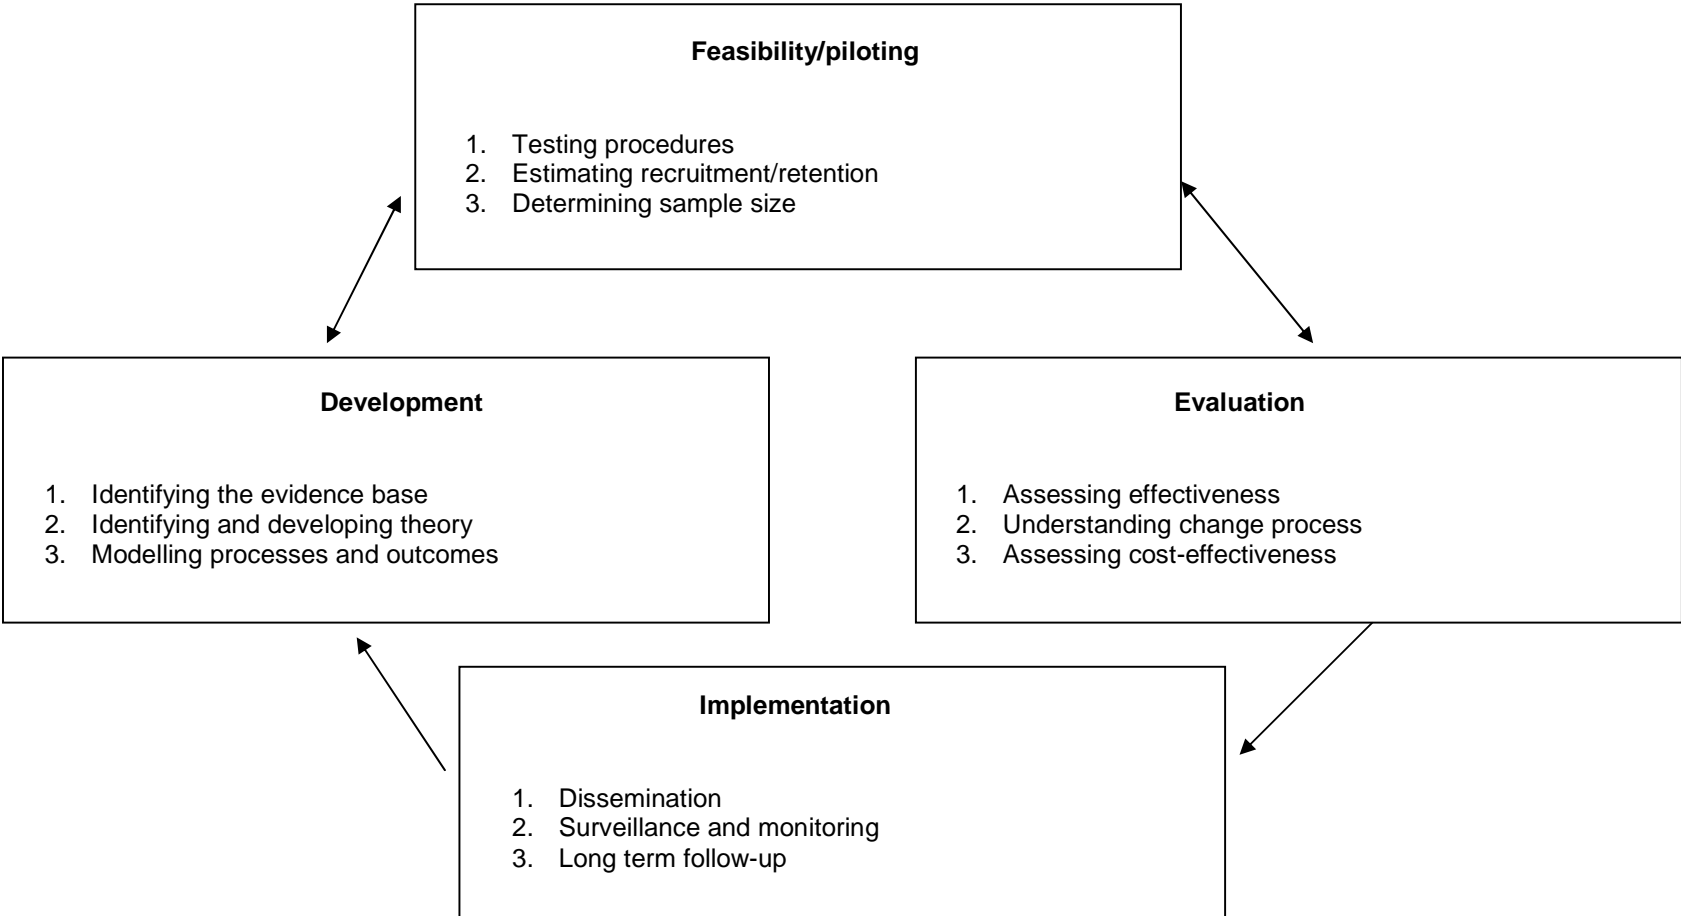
**Feasibility/piloting**

1. Testing procedures
2. Estimating recruitment/retention
3. Determining sample size

**Development**

1. Identifying the evidence base
2. Identifying and developing theory
3. Modelling processes and outcomes

**Evaluation**

1. Assessing effectiveness
2. Understanding change process
3. Assessing cost-effectiveness

**Implementation**

1. Dissemination
2. Surveillance and monitoring
3. Long term follow-up